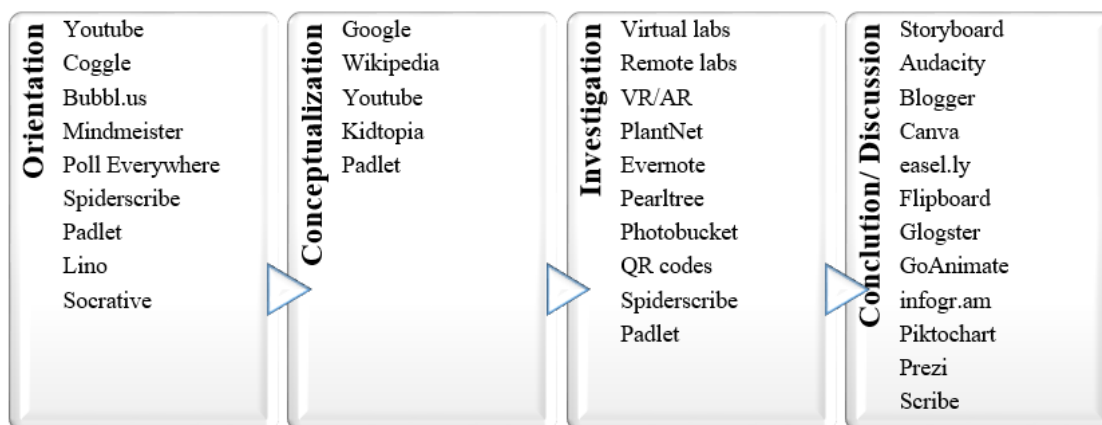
Orientation
Youtube
Coggle
Bubbl.us
Mindmeister
Poll Everywhere
Spiderscribe
Padlet
Lino
Socrative

Conceptualization
Google
Wikipedia
Youtube
Kidtopia
Padlet

Investigation
Virtual labs
Remote labs
VR/AR
PlantNet
Evernote
Pearltree
Photobucket
QR codes
Spiderscribe
Padlet

Conclution/ Discussion
Storyboard
Audacity
Blogger
Canva
easel.ly
Flipboard
Glogster
GoAnimate
infogr.am
Piktochart
Prezi
Scribe